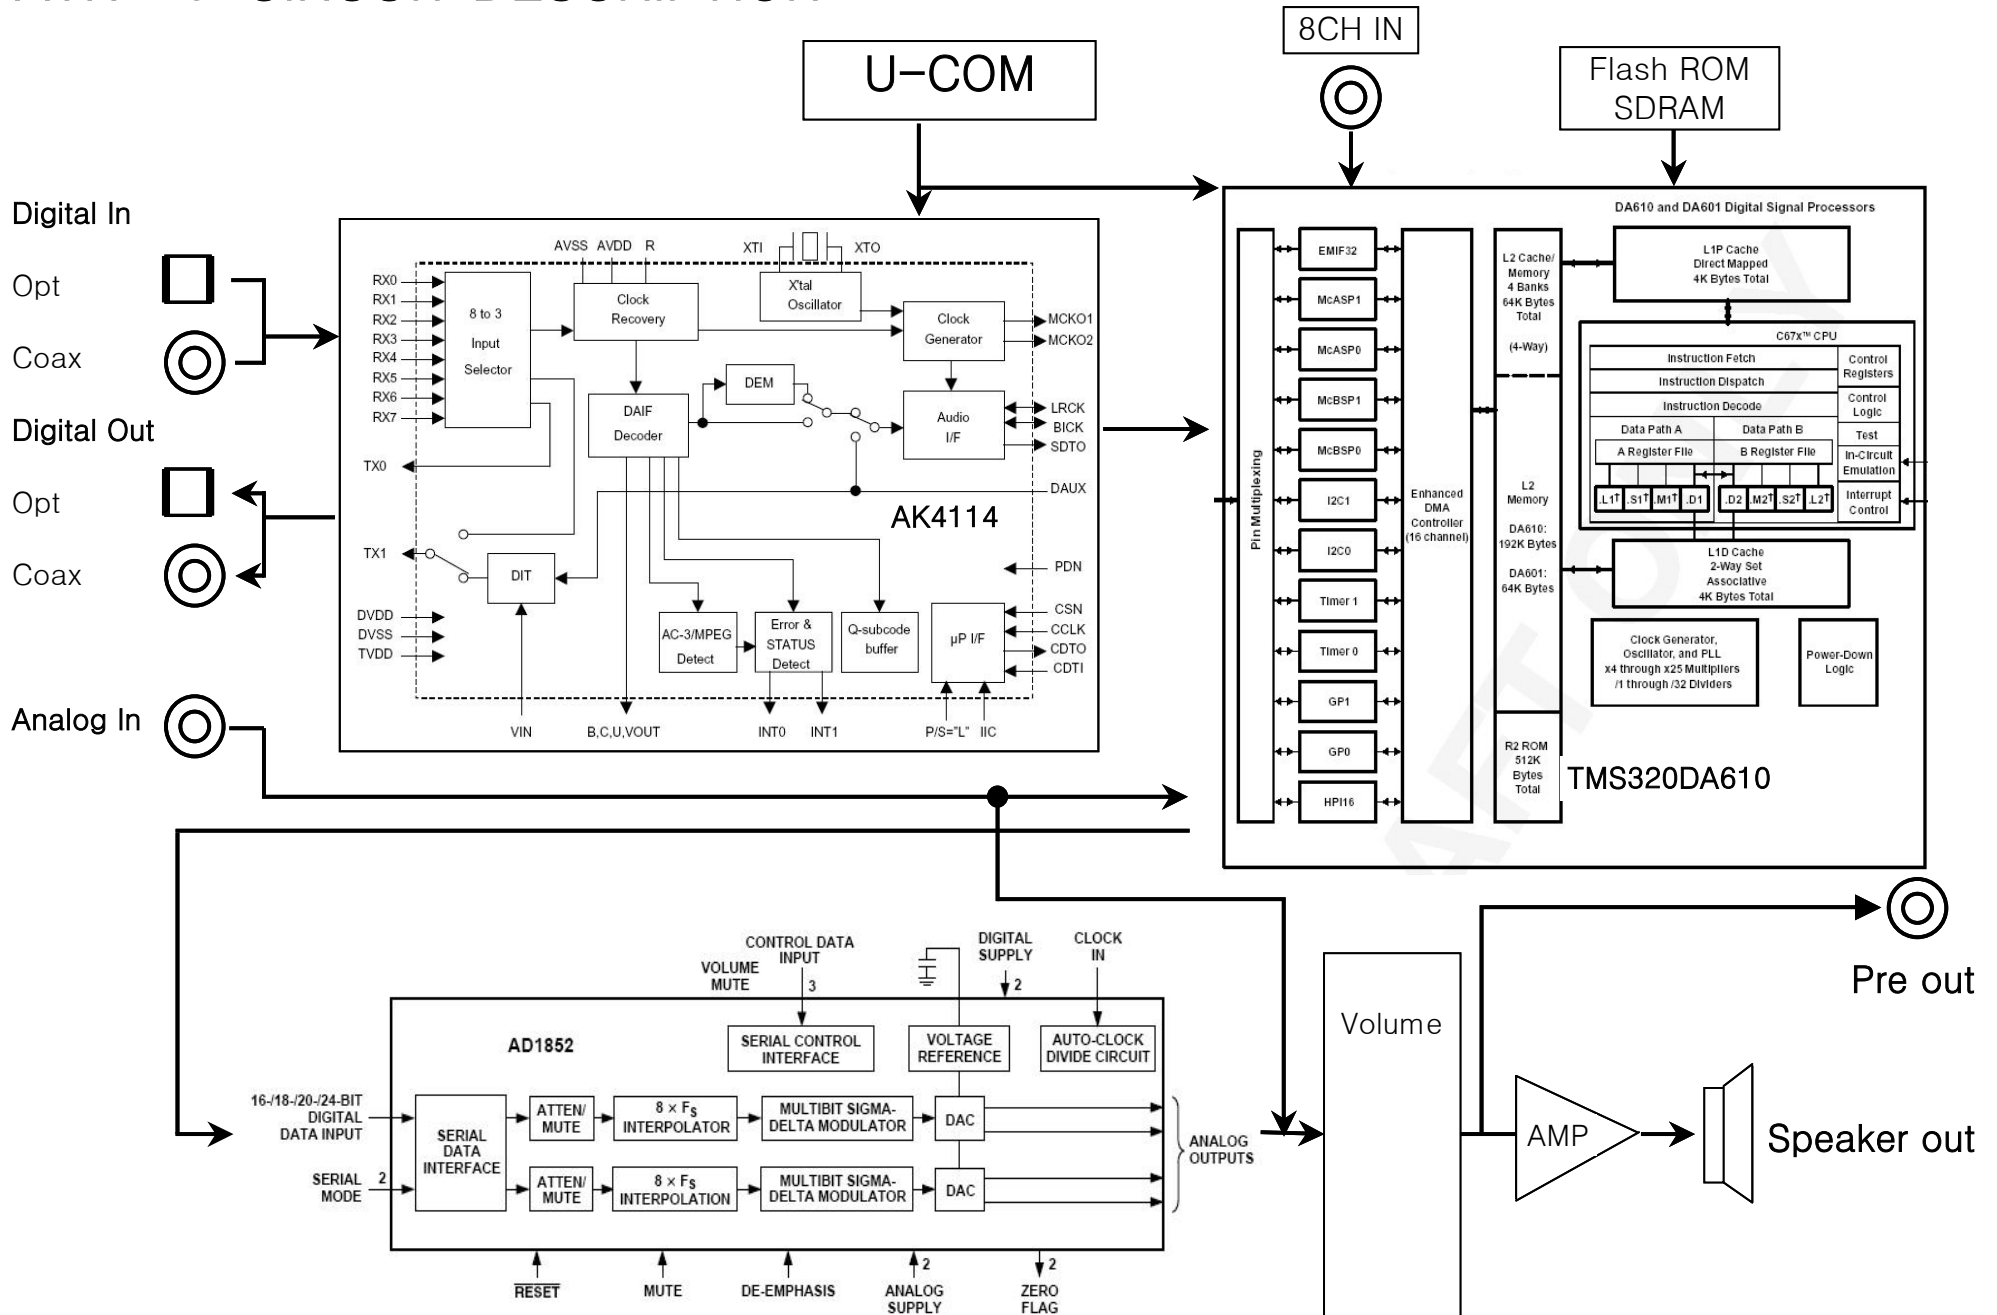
U-COM

8CH IN

Flash ROM
SDRAM

Digital In

Opt

Coax

Digital Out

Opt

Coax

Analog In

AVSS AVDD R

XTI XTO

X'tal Oscillator

RX0
RX1
RX2
RX3
RX4
RX5
RX6
RX7

8 to 3 Input Selector

Clock Recovery

Clock Generator

MCKO1
MCKO2

DEM

DAIF Decoder

Audio I/F

LRCK
BICK
SDTO

TX0

DAUX

AK4114

TX1

DIT

PDN

DVDD
DVSS
TVDD

AC-3/MPEG Detect

Error & STATUS Detect

Q-subcode buffer

µP I/F

CSN
CCLK
CDTO
CDTI

VIN

B,C,U,VOUT

INT0 INT1

P/S="L" IIC

DA610 and DA601 Digital Signal Processors

Pin Multiplexing

EMIF32
McASP1
McASP0
McBSP1
McBSP0
I2C1
I2C0
Timer 1
Timer 0
GP1
GP0
HPI16

Enhanced DMA Controller (16 channel)

L2 Cache/ Memory 4 Banks 64K Bytes Total

(4-Way)

L2 Memory

DA610: 192K Bytes

DA601: 64K Bytes

R2 ROM 512K Bytes Total

L1P Cache Direct Mapped 4K Bytes Total

C67x™ CPU

Instruction Fetch
Instruction Dispatch
Instruction Decode

Control Registers

Control Logic

Test

In-Circuit Emulation

Interrupt Control

Data Path A
Data Path B

A Register File
B Register File

.L1 .S1 .M1 .D1 .D2 .M2 .S2 .L2

L1D Cache 2-Way Set Associative 4K Bytes Total

Clock Generator, Oscillator, and PLL x4 through x25 Multipliers /1 through /32 Dividers

Power-Down Logic

TMS320DA610

CONTROL DATA INPUT

VOLUME MUTE

3

DIGITAL SUPPLY

2

CLOCK IN

AD1852

SERIAL CONTROL INTERFACE

VOLTAGE REFERENCE

AUTO-CLOCK DIVIDE CIRCUIT

16-/18-/20-/24-BIT DIGITAL DATA INPUT

SERIAL DATA INTERFACE

ATTEN/ MUTE

$8 \times F_S$ INTERPOLATOR

MULTIBIT SIGMA-DELTA MODULATOR

DAC

SERIAL MODE

2

ATTEN/ MUTE

$8 \times F_S$ INTERPOLATION

MULTIBIT SIGMA-DELTA MODULATOR

DAC

ANALOG OUTPUTS

RESET

MUTE

DE-EMPHASIS

2

ANALOG SUPPLY

2

ZERO FLAG

Volume

AMP

Pre out

Speaker out